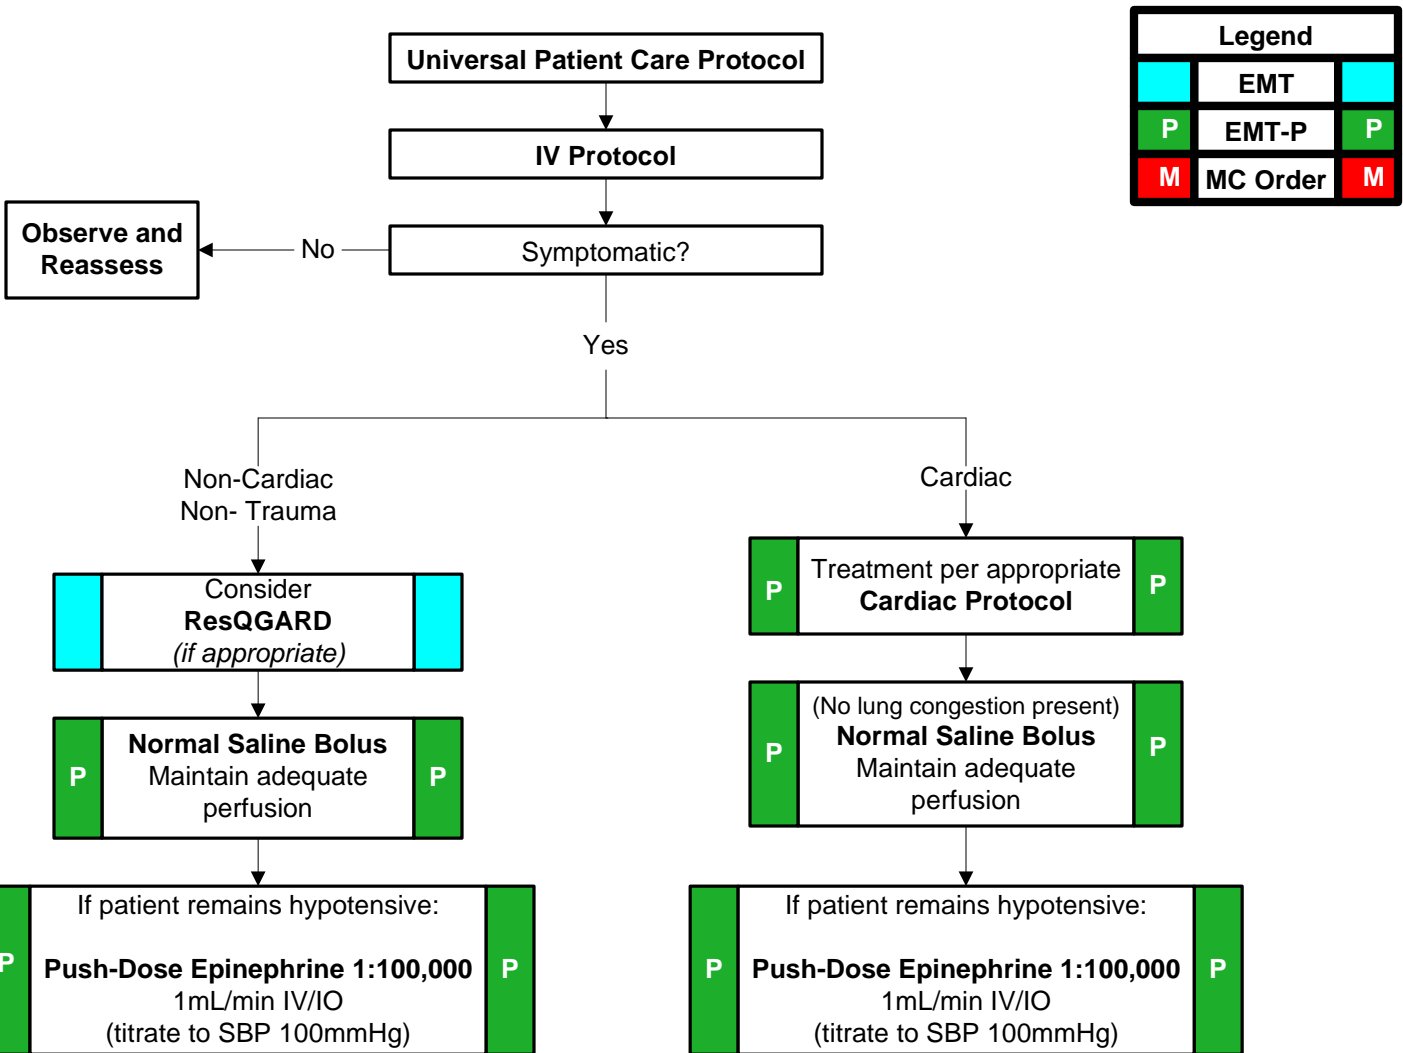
Legend

EMT

P EMT-P P

M MC Order M

Universal Patient Care Protocol

IV Protocol

Symptomatic?

No

Observe and Reassess

Yes

Non-Cardiac
Non- Trauma

Consider
ResQGARD
(if appropriate)

P Normal Saline Bolus
Maintain adequate perfusion P

P If patient remains hypotensive:

Push-Dose Epinephrine 1:100,000
1mL/min IV/IO
(titrate to SBP 100mmHg) P

Cardiac

P Treatment per appropriate
Cardiac Protocol P

P (No lung congestion present)
Normal Saline Bolus
Maintain adequate perfusion P

P If patient remains hypotensive:

Push-Dose Epinephrine 1:100,000
1mL/min IV/IO
(titrate to SBP 100mmHg) P